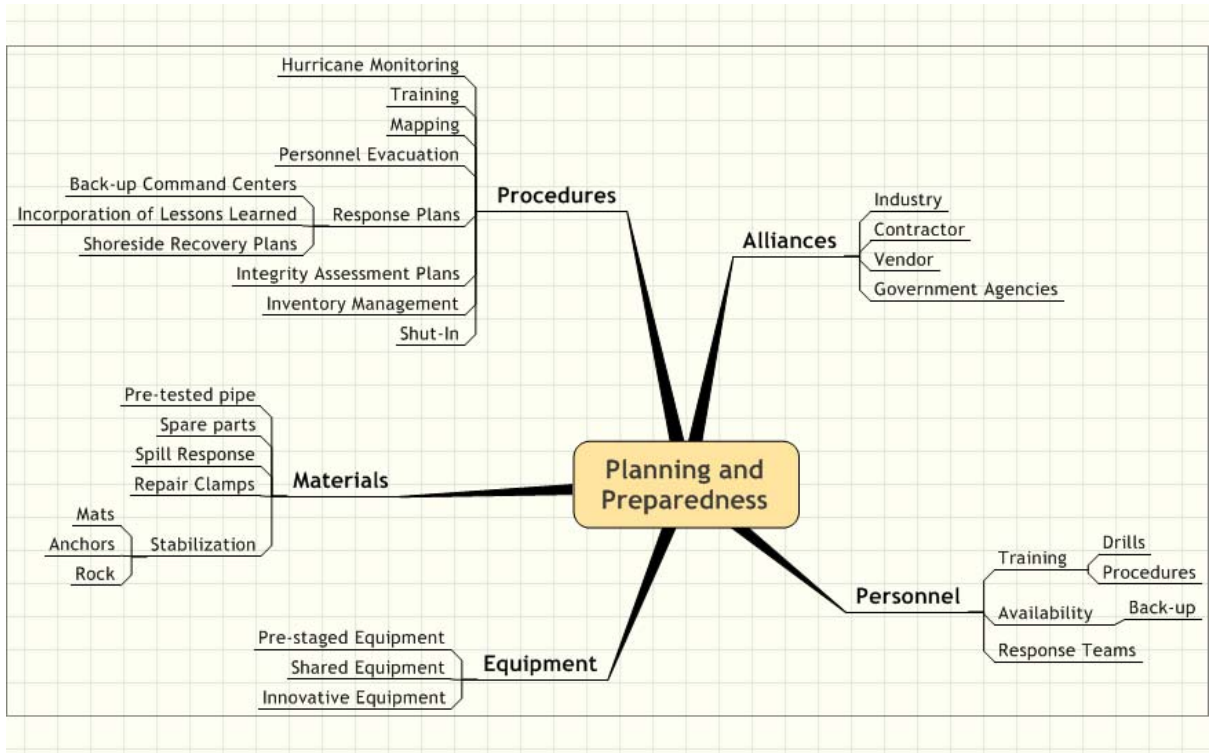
Planning and Preparedness

Procedures
Hurricane Monitoring
Training
Mapping
Personnel Evacuation
Response Plans
Back-up Command Centers
Incorporation of Lessons Learned
Shoreside Recovery Plans
Integrity Assessment Plans
Inventory Management
Shut-In

Alliances
Industry
Contractor
Vendor
Government Agencies

Materials
Pre-tested pipe
Spare parts
Spill Response
Repair Clamps
Stabilization
Mats
Anchors
Rock

Personnel
Training
Drills
Procedures
Availability
Back-up
Response Teams

Equipment
Pre-staged Equipment
Shared Equipment
Innovative Equipment